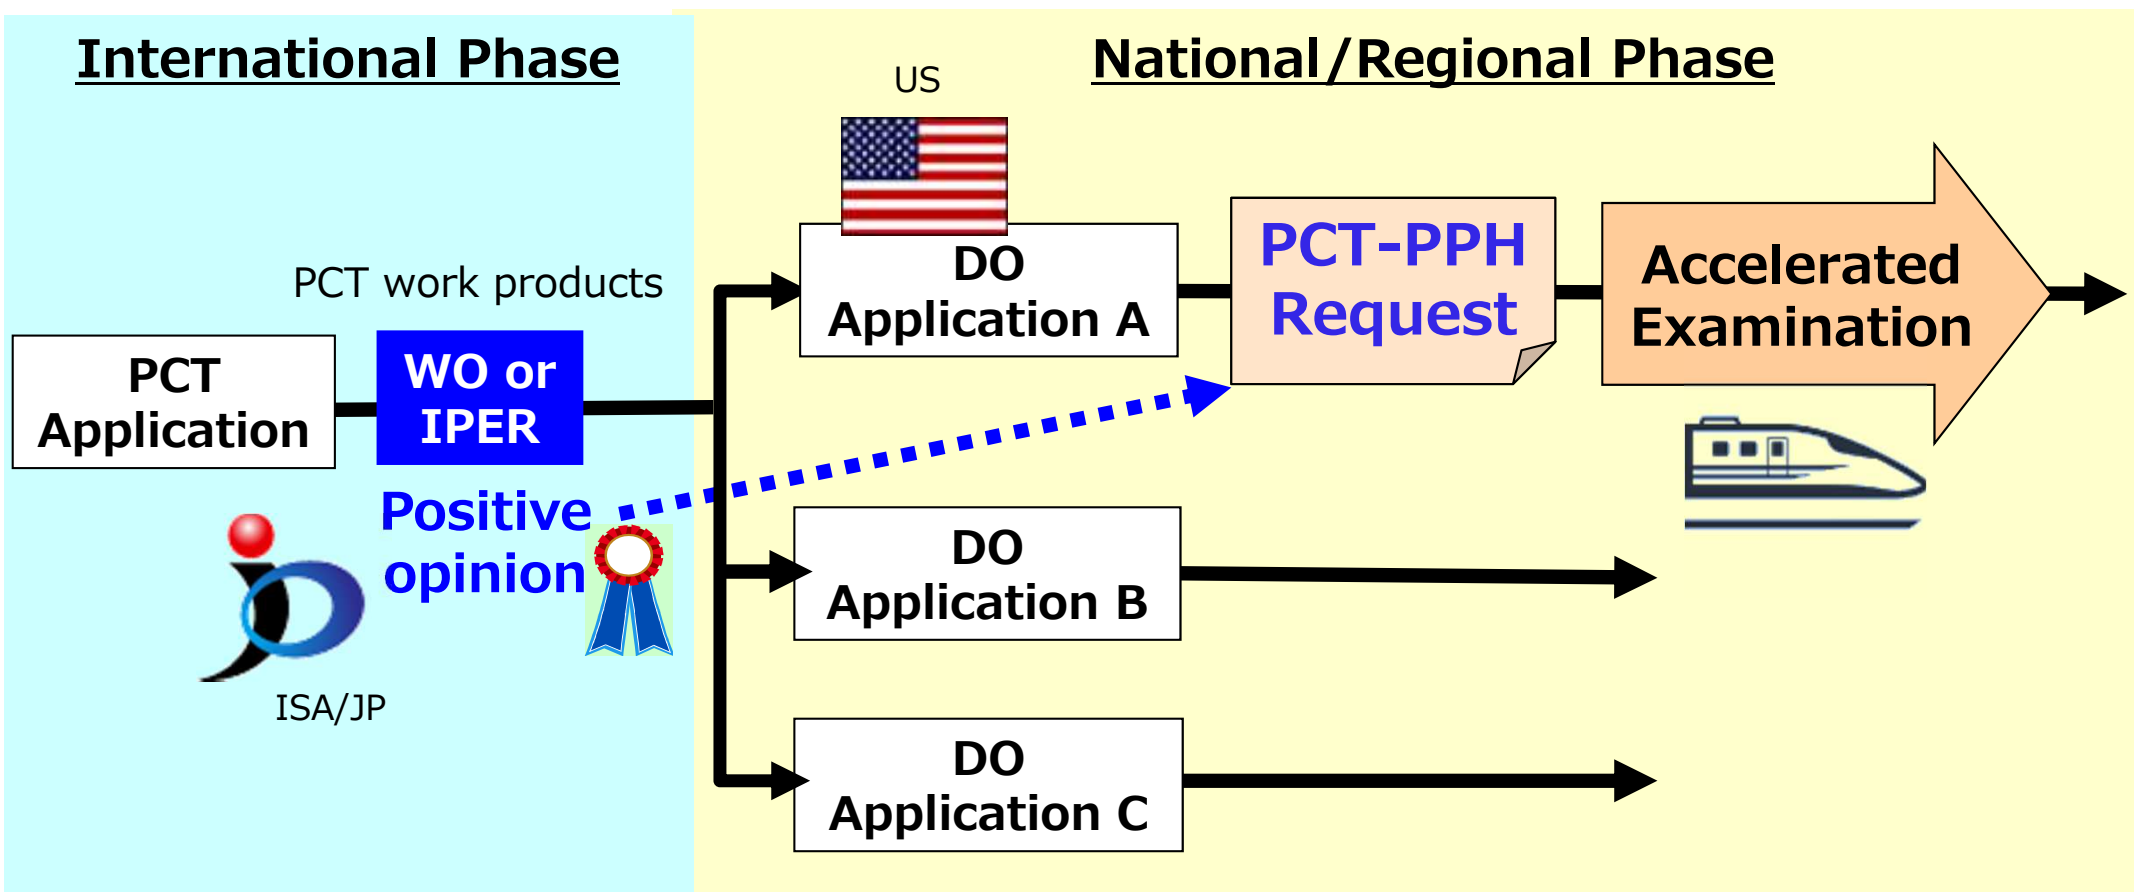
International Phase

National/Regional Phase

US

PCT work products

PCT Application

WO or IPER

Positive opinion

ISA/JP

DO Application A

PCT-PPH Request

Accelerated Examination

DO Application B

DO Application C